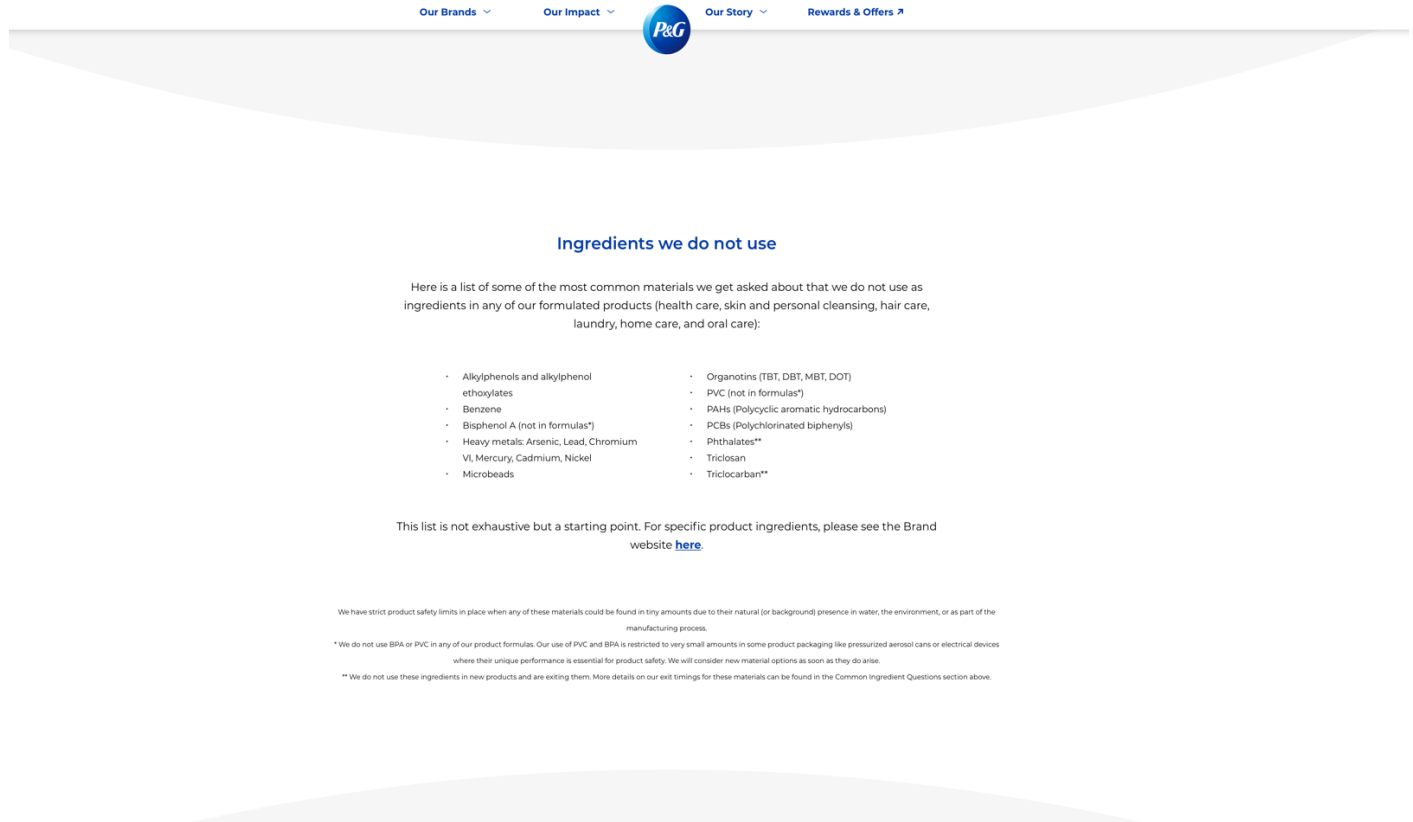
Our Brands Our Impact P&G Our Story Rewards & Offers ↗

Ingredients we do not use

Here is a list of some of the most common materials we get asked about that we do not use as ingredients in any of our formulated products (health care, skin and personal cleansing, hair care, laundry, home care, and oral care):

- Alkylphenols and alkylphenol ethoxylates
- Benzene
- Bisphenol A (not in formulas*)
- Heavy metals: Arsenic, Lead, Chromium VI, Mercury, Cadmium, Nickel
- Microbeads

- Organotins (TBT, DBT, MBT, DOT)
- PVC (not in formulas*)
- PAHs (Polycyclic aromatic hydrocarbons)
- PCBs (Polychlorinated biphenyls)
- Phthalates**
- Triclosan
- Triclocarban**

This list is not exhaustive but a starting point. For specific product ingredients, please see the Brand website here.

We have strict product safety limits in place when any of these materials could be found in tiny amounts due to their natural (or background) presence in water, the environment, or as part of the manufacturing process.

* We do not use BPA or PVC in any of our product formulas. Our use of PVC and BPA is restricted to very small amounts in some product packaging like pressurized aerosol cans or electrical devices where their unique performance is essential for product safety. We will consider new material options as soon as they do arise.

** We do not use these ingredients in new products and are exiting them. More details on our exit timings for these materials can be found in the Common Ingredient Questions section above.